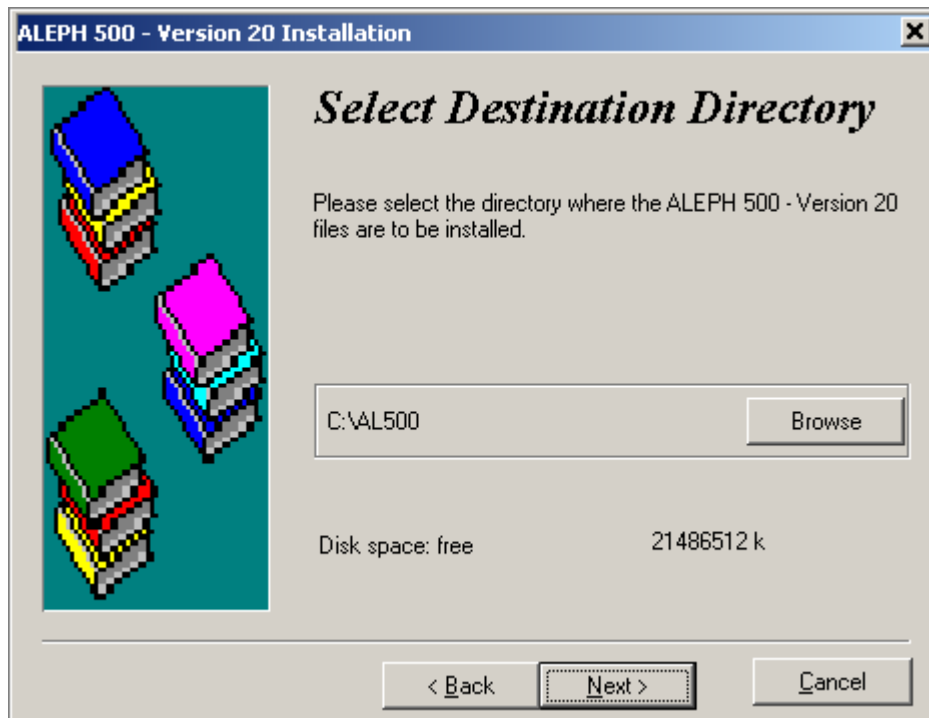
ALEPH 500 - Version 20 Installation

Select Destination Directory

Please select the directory where the ALEPH 500 - Version 20 files are to be installed.

C:\AL500

Browse

Disk space: free

21486512 k

< Back

Next >

Cancel